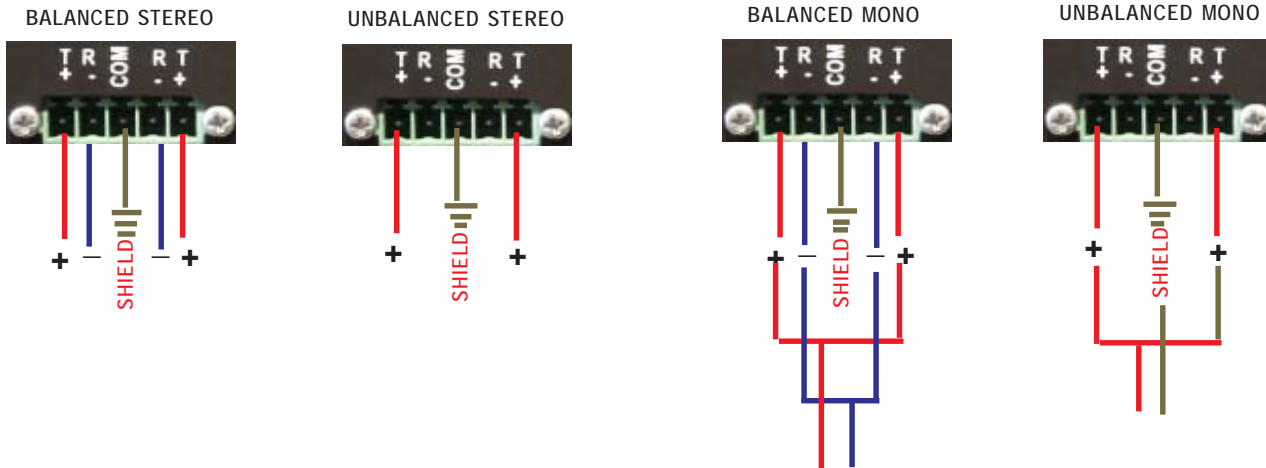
BALANCED STEREO

T R COM R T
+ - - +

+ — SHIELD — +

UNBALANCED STEREO

T R COM R T
+ - - +

+ SHIELD +

BALANCED MONO

T R COM R T
+ - - +

+ — SHIELD — +

UNBALANCED MONO

T R COM R T
+ - - +

+ SHIELD +